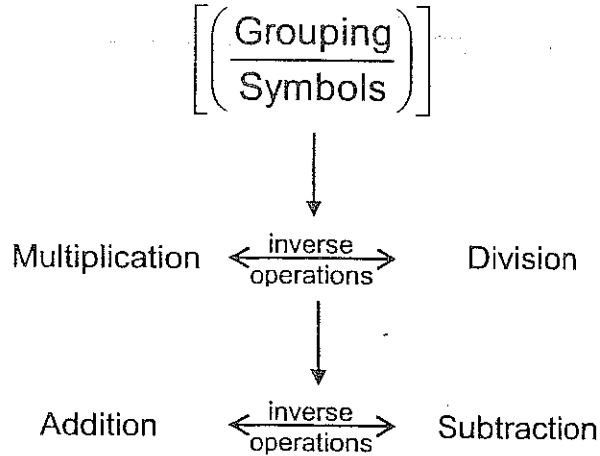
$\left[\left(\frac{\text{Grouping}}{\text{Symbols}}\right)\right]$

Multiplication $\xleftrightarrow[\text{operations}]{\text{inverse}}$ Division

Addition $\xleftrightarrow[\text{operations}]{\text{inverse}}$ Subtraction